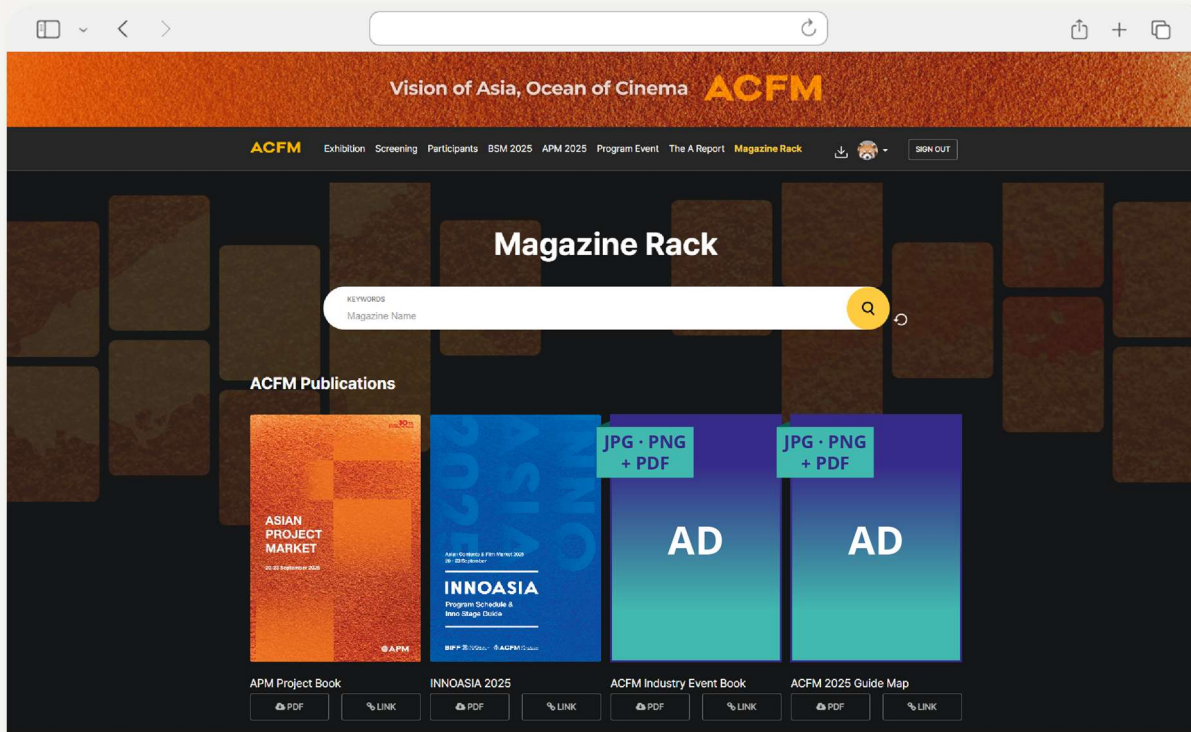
Vision of Asia, Ocean of Cinema ACFM

ACFM Exhibition Screening Participants BSM 2025 APM 2025 Program Event The A Report Magazine Rack SIGN OUT

Magazine Rack

KEYWORDS
Magazine Name

ACFM Publications

ASIAN PROJECT MARKET
20-23 September 2025
APM

INNO ASIA 2025
Asian Contents & Film Market 2025
20-23 September
INNOASIA
Program Schedule & Inno Stage Guide
BIFF ACFM

JPG · PNG + PDF
AD

JPG · PNG + PDF
AD

APM Project Book
PDF LINK

INNOASIA 2025
PDF LINK

ACFM Industry Event Book
PDF LINK

ACFM 2025 Guide Map
PDF LINK